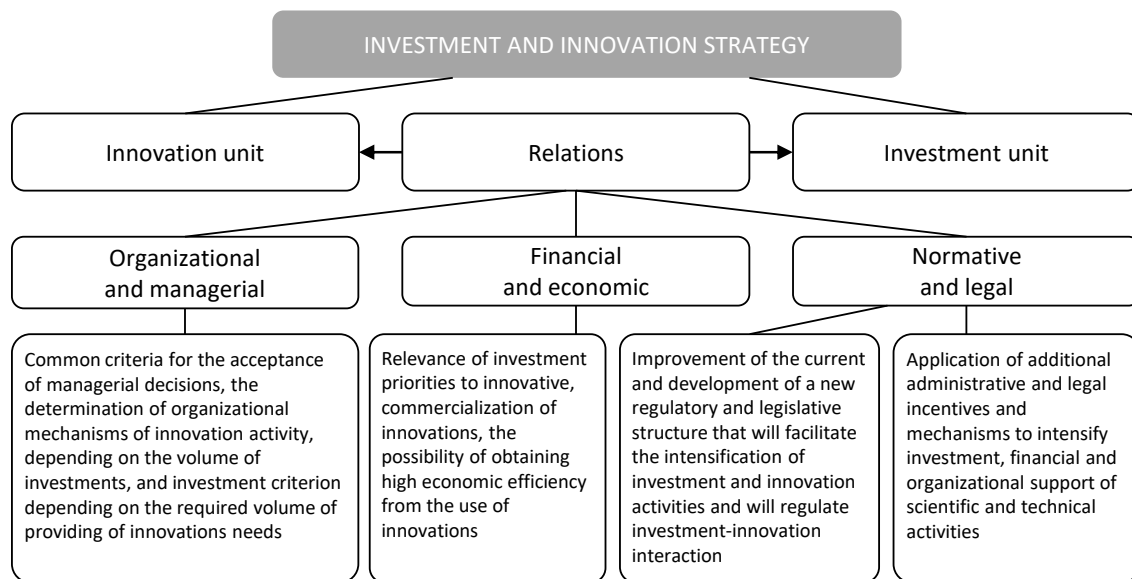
INVESTMENT AND INNOVATION STRATEGY

Innovation unit

Relations

Investment unit

Organizational and managerial

Financial and economic

Normative and legal

Common criteria for the acceptance of managerial decisions, the determination of organizational mechanisms of innovation activity, depending on the volume of investments, and investment criterion depending on the required volume of providing of innovations needs

Relevance of investment priorities to innovative, commercialization of innovations, the possibility of obtaining high economic efficiency from the use of innovations

Improvement of the current and development of a new regulatory and legislative structure that will facilitate the intensification of investment and innovation activities and will regulate investment-innovation interaction

Application of additional administrative and legal incentives and mechanisms to intensify investment, financial and organizational support of scientific and technical activities